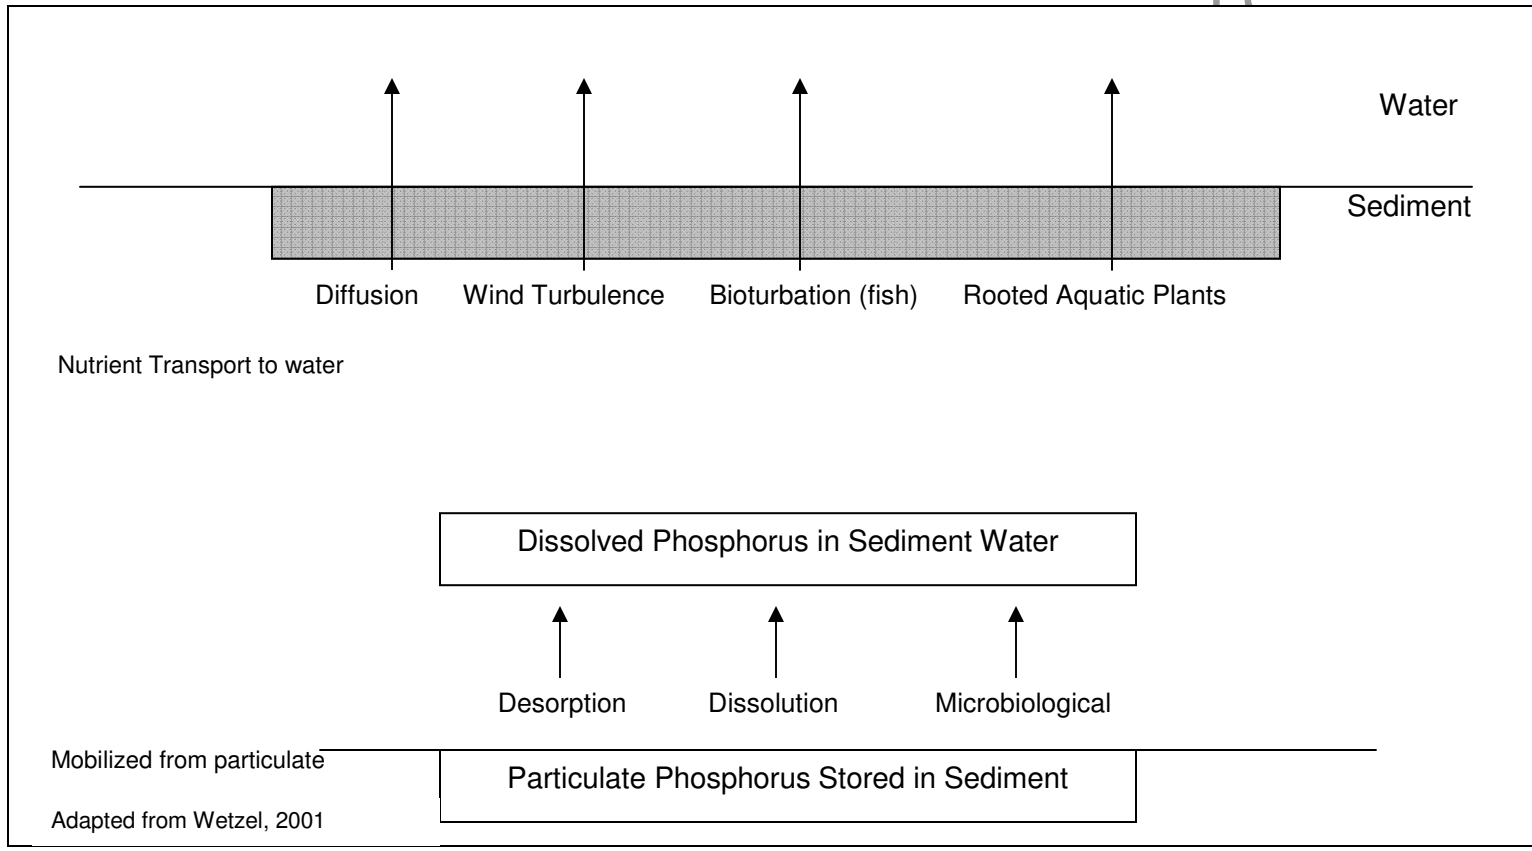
Water

Sediment

Diffusion Wind Turbulence Bioturbation (fish) Rooted Aquatic Plants

Nutrient Transport to water

Dissolved Phosphorus in Sediment Water

Desorption Dissolution Microbiological

Mobilized from particulate

Particulate Phosphorus Stored in Sediment

Adapted from Wetzel, 2001